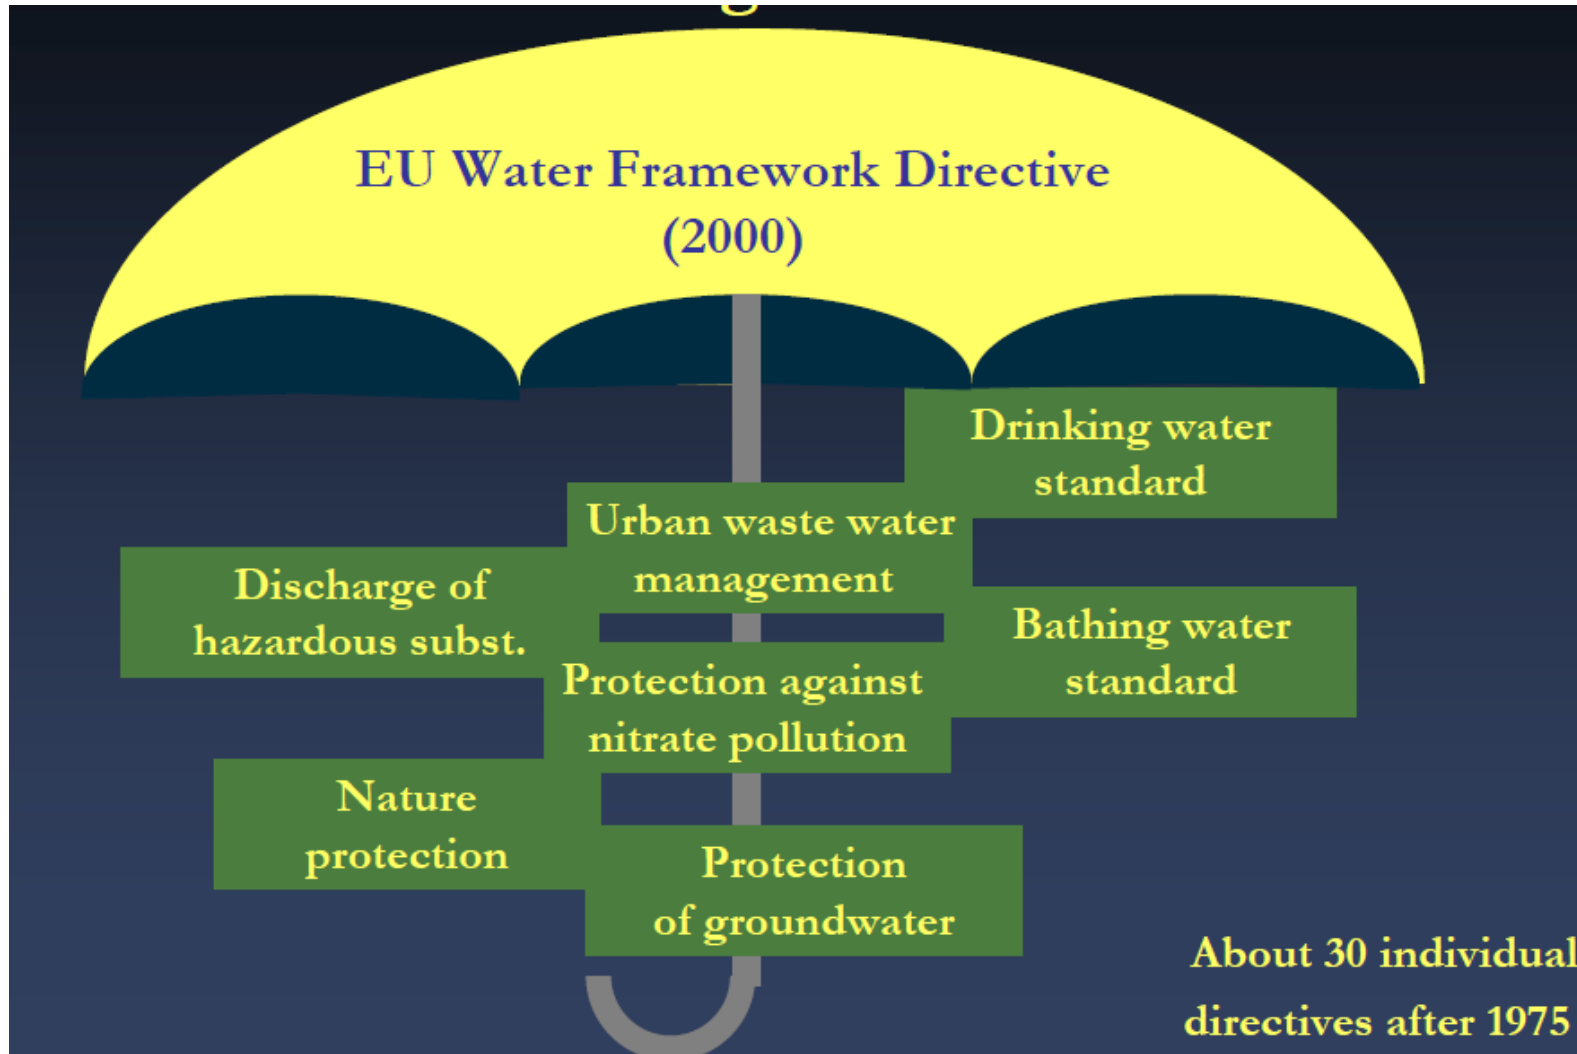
EU Water Framework Directive
(2000)

Drinking water standard

Urban waste water management

Discharge of hazardous subst.

Bathing water standard

Protection against nitrate pollution

Nature protection

Protection of groundwater

About 30 individual directives after 1975